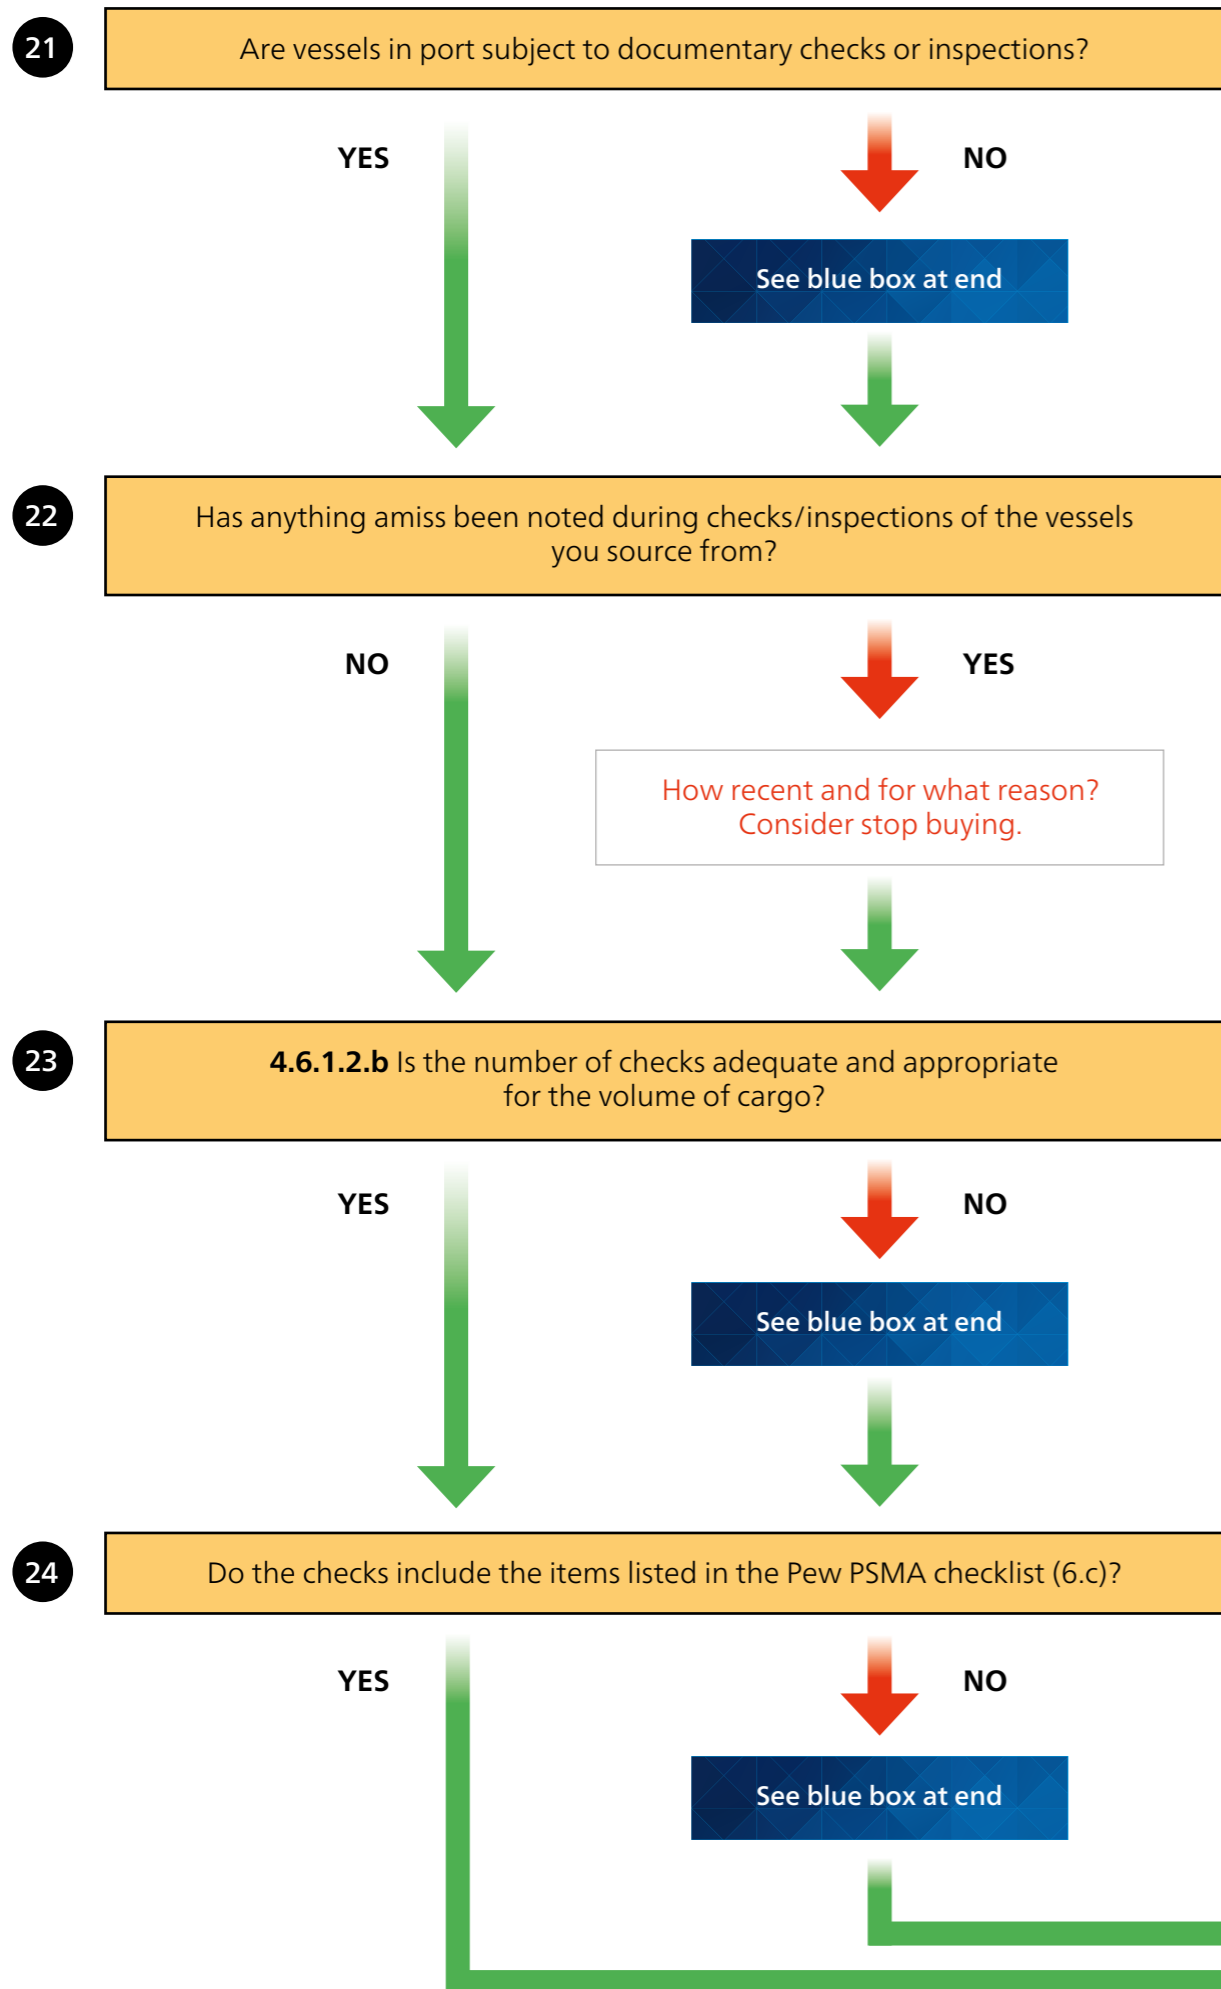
21

Are vessels in port subject to documentary checks or inspections?

YES

NO

See blue box at end

22

Has anything amiss been noted during checks/inspections of the vessels you source from?

NO

YES

How recent and for what reason? Consider stop buying.

23

**4.6.1.2.b** Is the number of checks adequate and appropriate for the volume of cargo?

YES

NO

See blue box at end

24

Do the checks include the items listed in the Pew PSMA checklist (6.c)?

YES

NO

See blue box at end